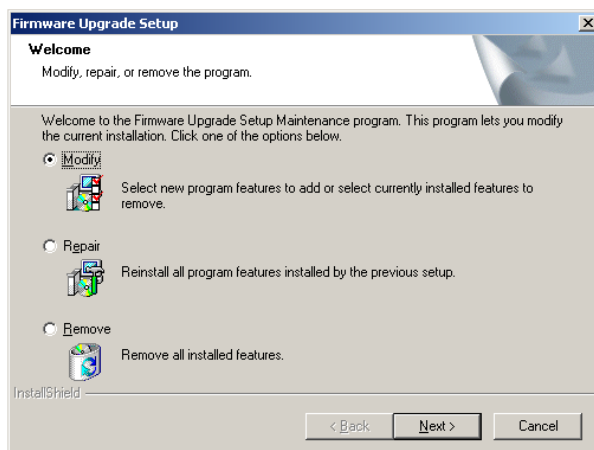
Firmware Upgrade Setup

Welcome

Modify, repair, or remove the program.

Welcome to the Firmware Upgrade Setup Maintenance program. This program lets you modify the current installation. Click one of the options below.

Modify

Select new program features to add or select currently installed features to remove.

Repair

Reinstall all program features installed by the previous setup.

Remove

Remove all installed features.

InstallShield

< Back

Next >

Cancel